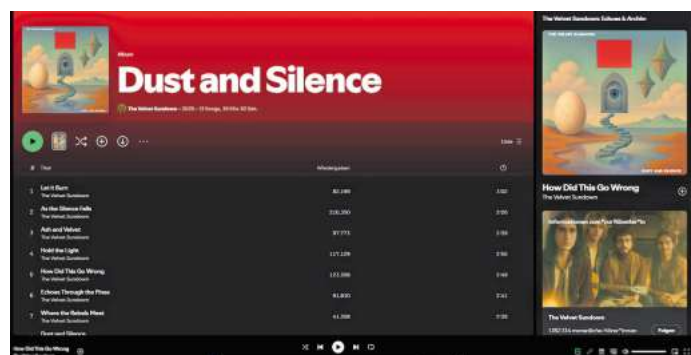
Album

Dust and Silence

The Velvet Sundown • 2025 • 13 Songs, 54 Min. 50 Sek.

Liste

# Titel Wiedergaben

1 Let It Burn
The Velvet Sundown
82.180 3:02

2 As the Silence Falls
The Velvet Sundown
318.350 3:55

3 Ash and Velvet
The Velvet Sundown
97.773 3:56

4 Hold the Light
The Velvet Sundown
117.128 3:50

5 How Did This Go Wrong
The Velvet Sundown
133.398 3:48

6 Echoes Through the Pines
The Velvet Sundown
81.830 3:41

7 Where the Rebels Meet
The Velvet Sundown
61.308 3:35

Dust and Silence

The Velvet Sundown: Echoes & Amber

DUST AND SILENCE

How Did This Go Wrong
The Velvet Sundown

Infos zu den Künstler*innen

The Velvet Sundown
1.082.314 monatliche Hörer*innen
Folgen

How Did This Go Wrong
The Velvet Sundown